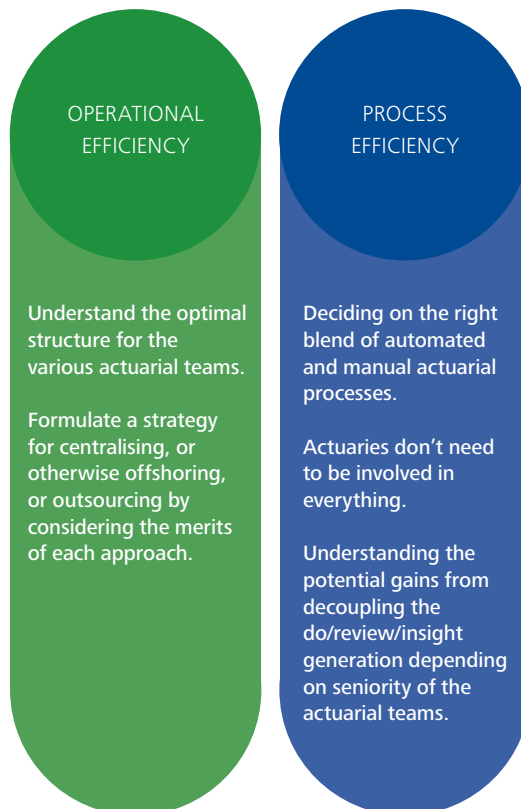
OPERATIONAL EFFICIENCY

Understand the optimal structure for the various actuarial teams.

Formulate a strategy for centralising, or otherwise offshoring, or outsourcing by considering the merits of each approach.

PROCESS EFFICIENCY

Deciding on the right blend of automated and manual actuarial processes.

Actuaries don't need to be involved in everything.

Understanding the potential gains from decoupling the do/review/insight generation depending on seniority of the actuarial teams.